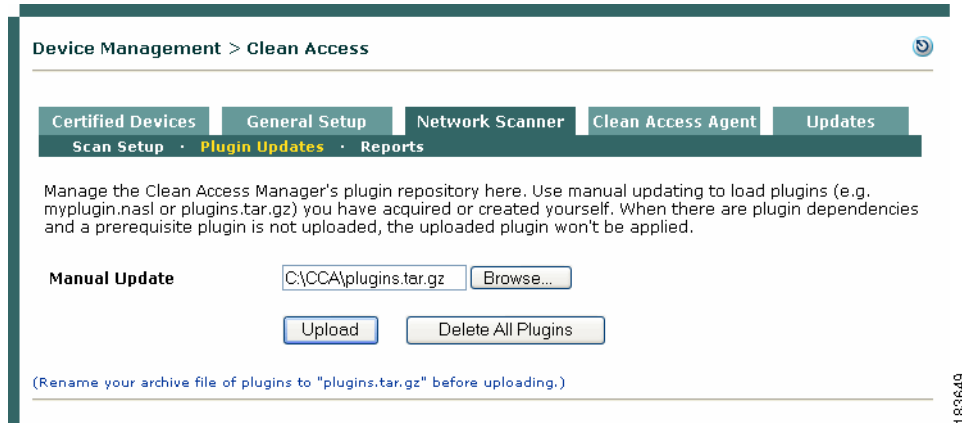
Device Management > Clean Access

Certified Devices General Setup Network Scanner Clean Access Agent Updates

Scan Setup · Plugin Updates · Reports

Manage the Clean Access Manager's plugin repository here. Use manual updating to load plugins (e.g. myplugin.nasl or plugins.tar.gz) you have acquired or created yourself. When there are plugin dependencies and a prerequisite plugin is not uploaded, the uploaded plugin won't be applied.

Manual Update C:\CCA\plugins.tar.gz Browse...

Upload Delete All Plugins

(Rename your archive file of plugins to "plugins.tar.gz" before uploading.)

183649